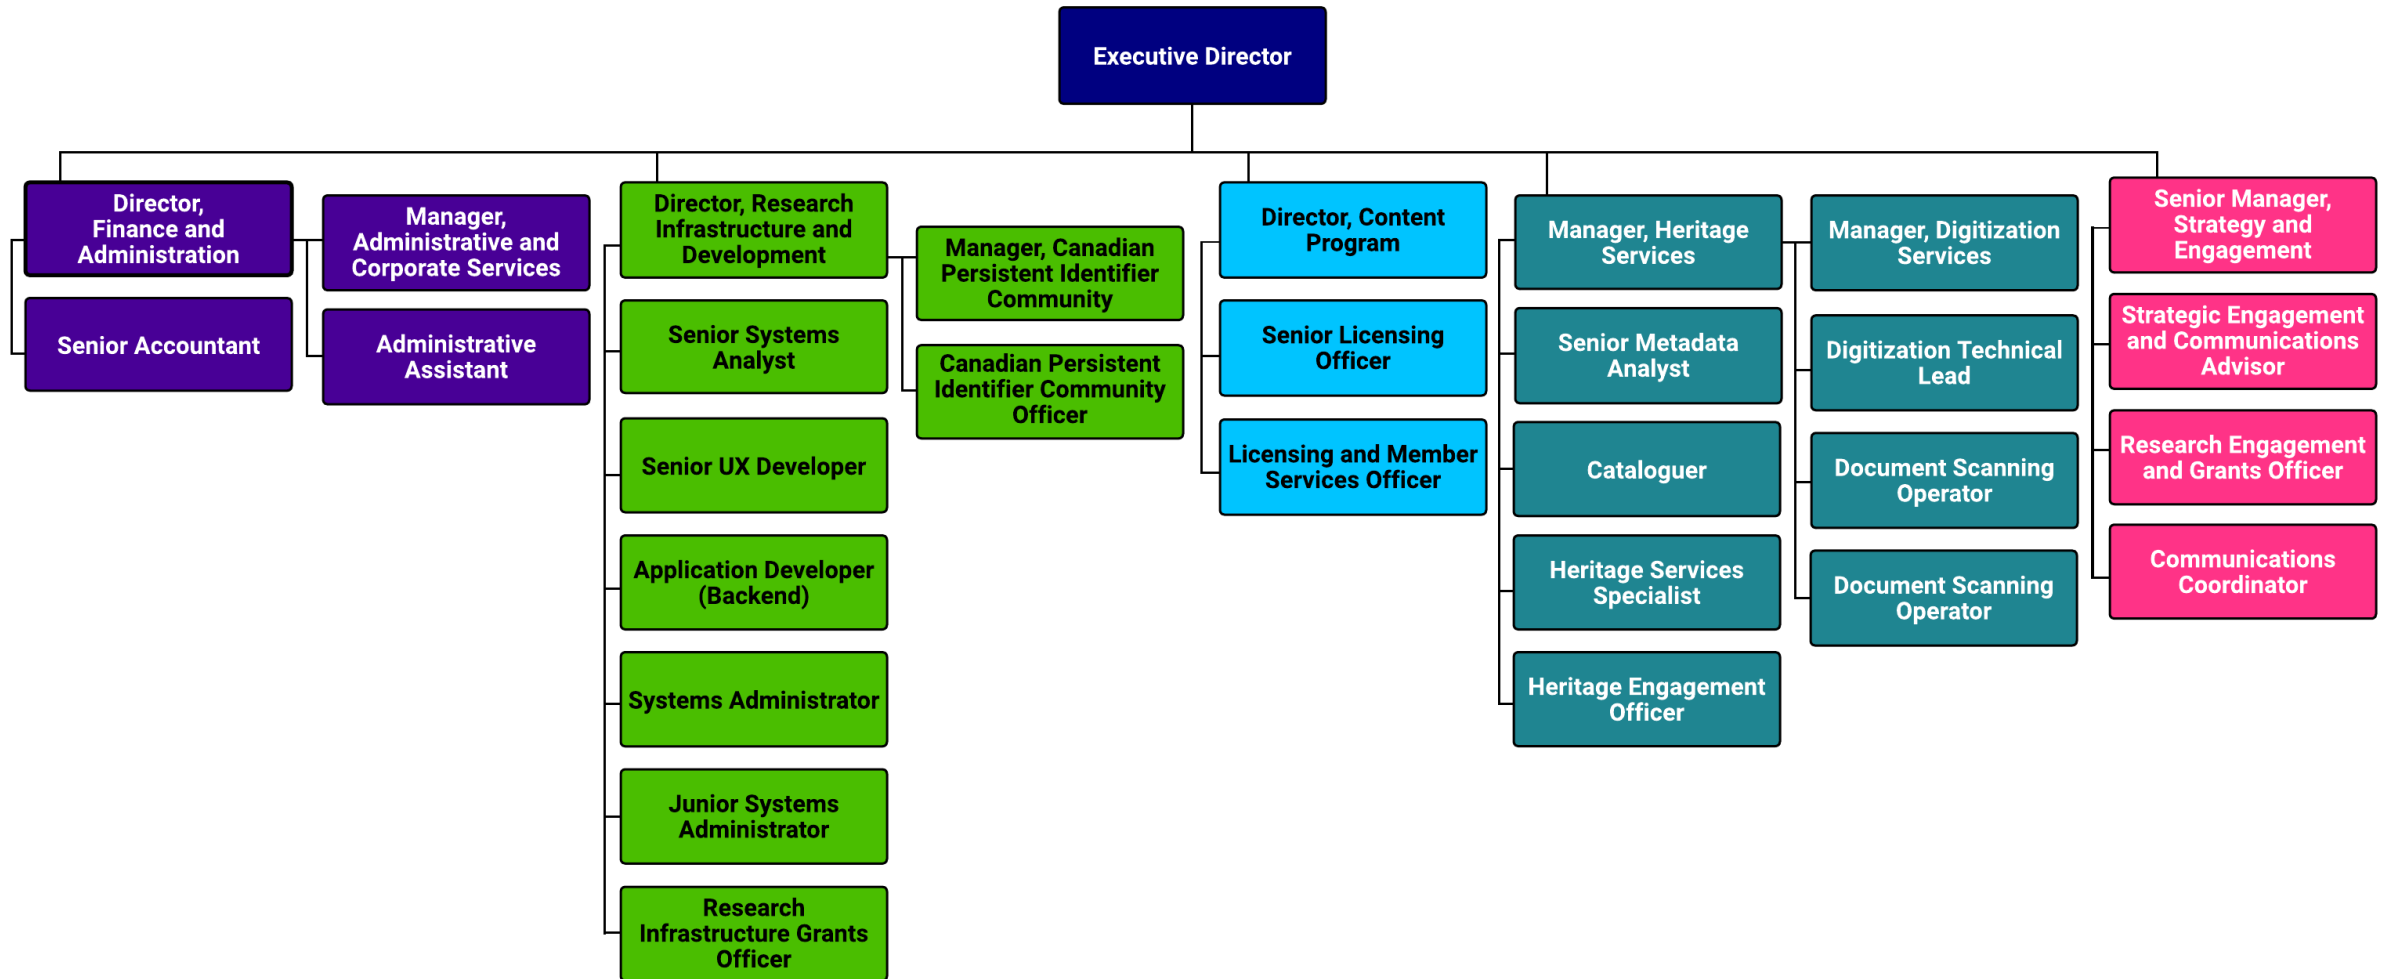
Executive Director

Director, Finance and Administration

Senior Accountant

Manager, Administrative and Corporate Services

Administrative Assistant

Director, Research Infrastructure and Development

Senior Systems Analyst

Senior UX Developer

Application Developer (Backend)

Systems Administrator

Junior Systems Administrator

Research Infrastructure Grants Officer

Manager, Canadian Persistent Identifier Community

Canadian Persistent Identifier Community Officer

Director, Content Program

Senior Licensing Officer

Licensing and Member Services Officer

Manager, Heritage Services

Senior Metadata Analyst

Cataloguer

Heritage Services Specialist

Heritage Engagement Officer

Manager, Digitization Services

Digitization Technical Lead

Document Scanning Operator

Document Scanning Operator

Senior Manager, Strategy and Engagement

Strategic Engagement and Communications Advisor

Research Engagement and Grants Officer

Communications Coordinator